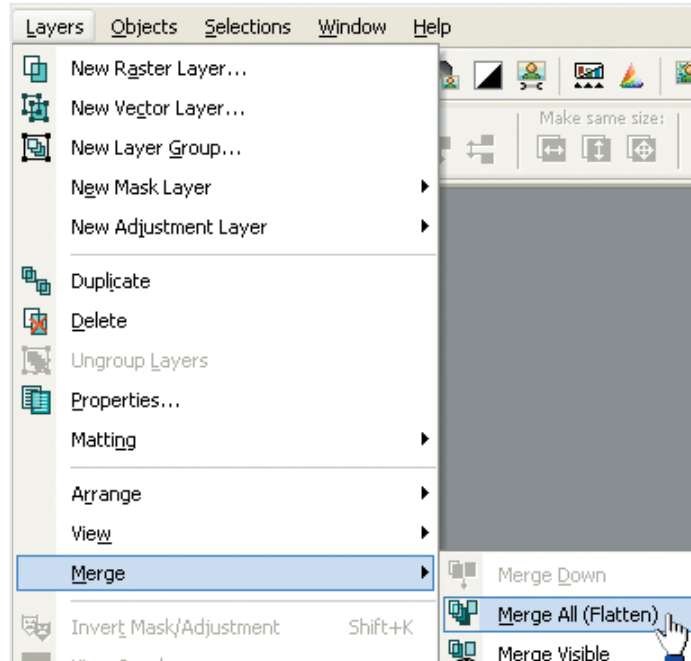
Layers Objects Selections Window Help

New Raster Layer...
New Vector Layer...
New Layer Group...
New Mask Layer
New Adjustment Layer

Duplicate
Delete
Ungroup Layers
Properties...
Matting

Arrange
View
Merge

Invert Mask/Adjustment Shift+K

Make same size:

Merge Down
Merge All (Flatten)
Merge Visible